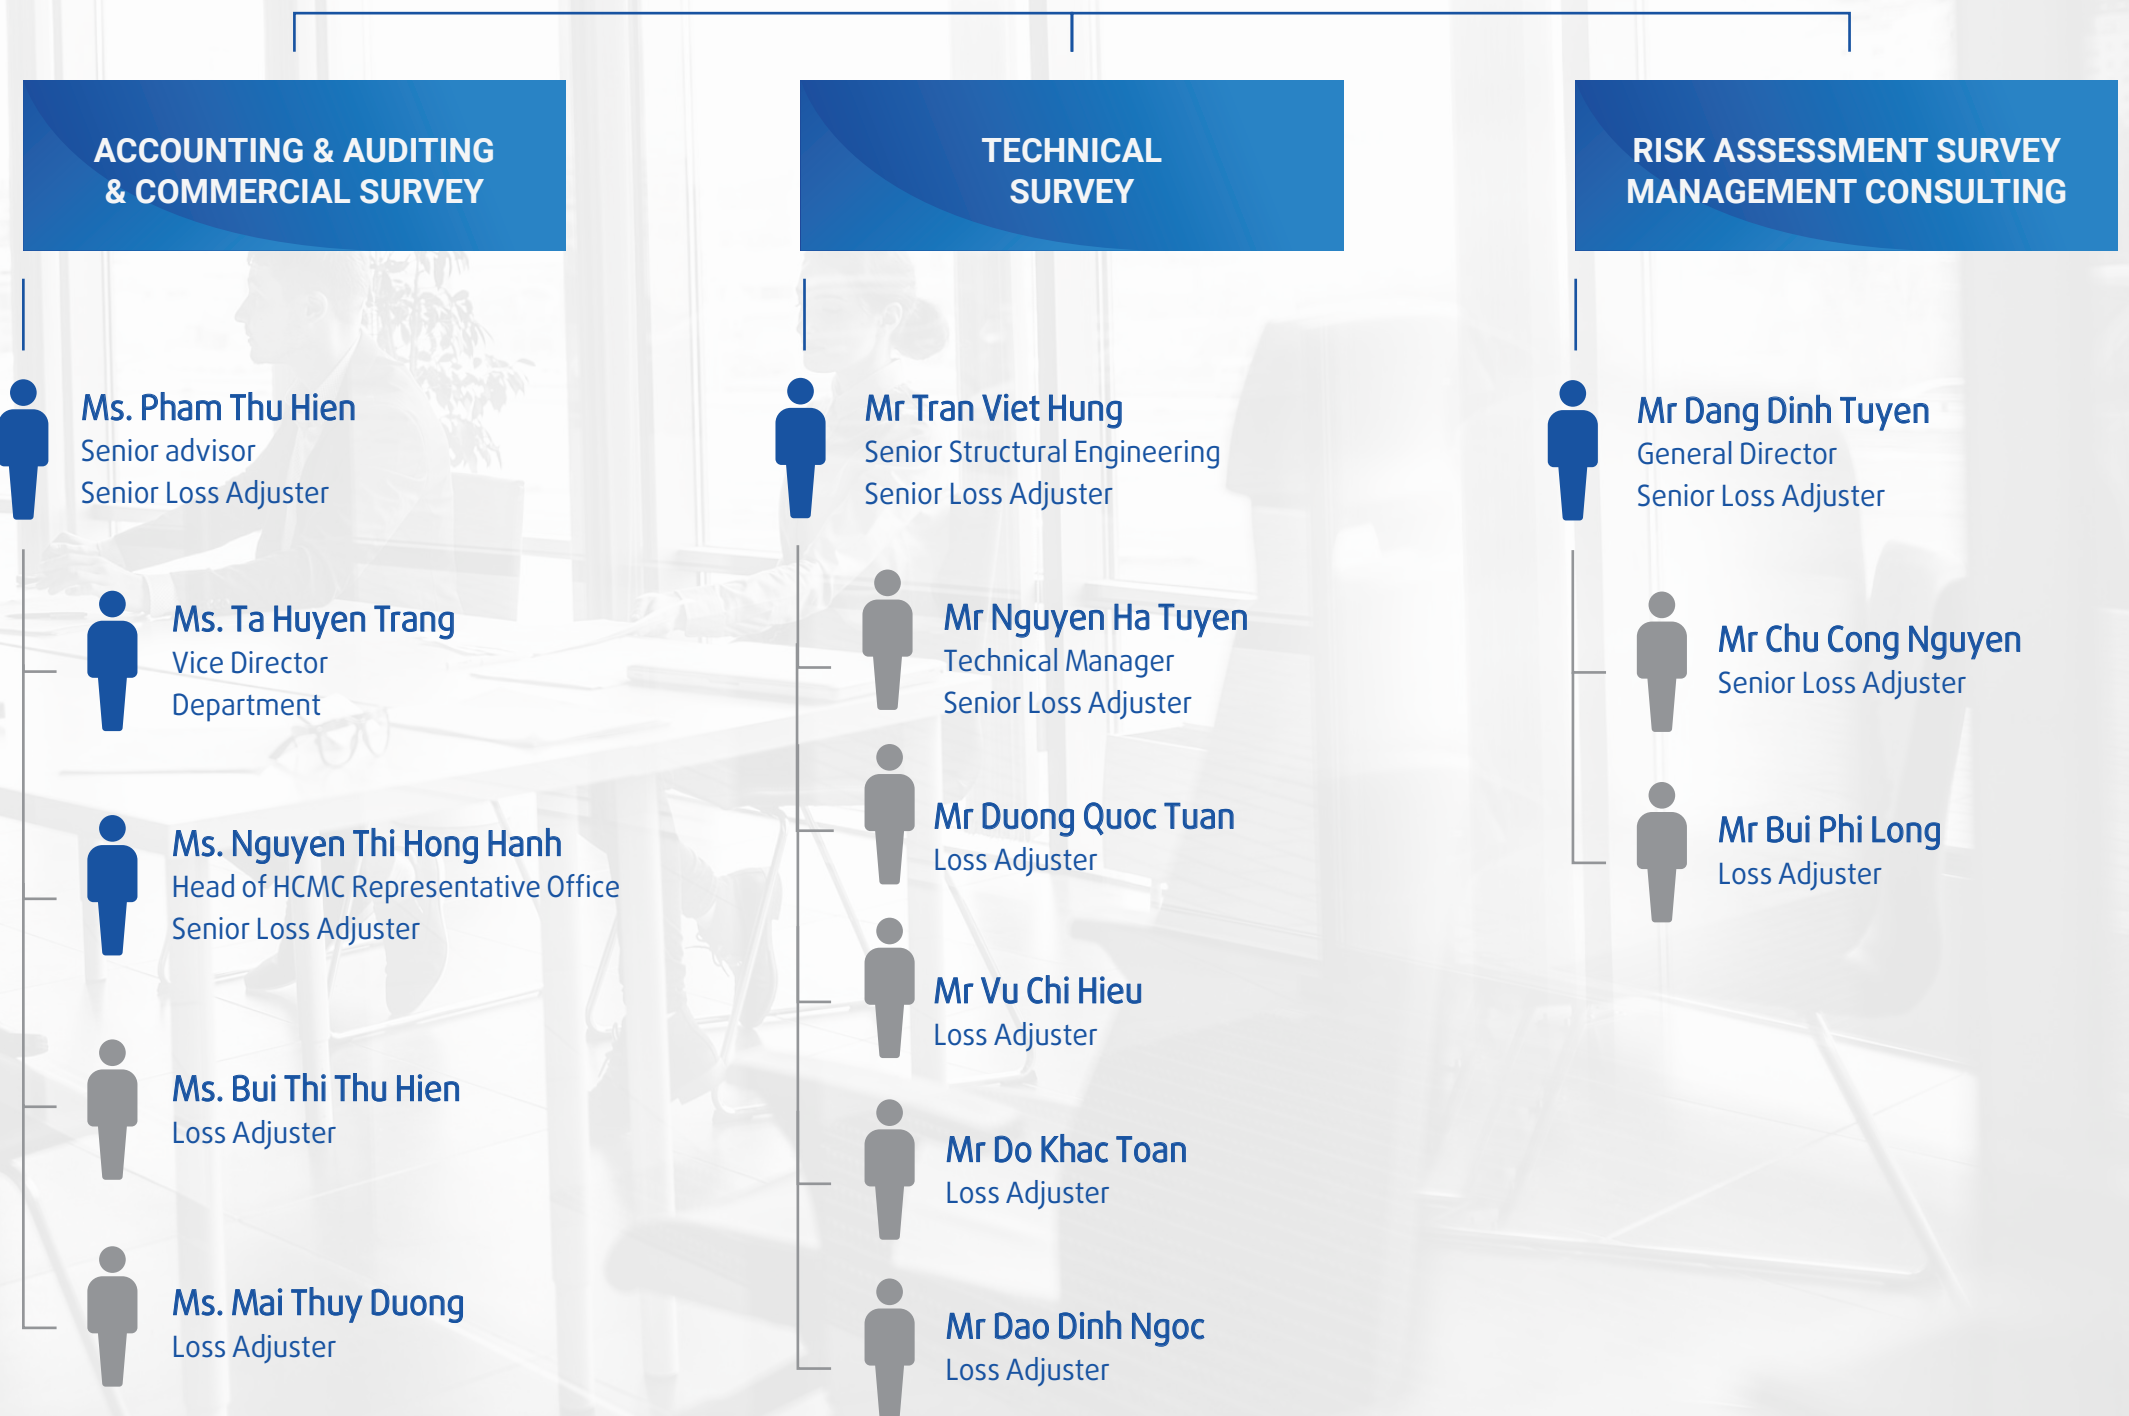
ACCOUNTING & AUDITING & COMMERCIAL SURVEY

Ms. Pham Thu Hien
Senior advisor
Senior Loss Adjuster

Ms. Ta Huyen Trang
Vice Director
Department

Ms. Nguyen Thi Hong Hanh
Head of HCMC Representative Office
Senior Loss Adjuster

Ms. Bui Thi Thu Hien
Loss Adjuster

Ms. Mai Thuy Duong
Loss Adjuster

TECHNICAL SURVEY

Mr Tran Viet Hung
Senior Structural Engineering
Senior Loss Adjuster

Mr Nguyen Ha Tuyen
Technical Manager
Senior Loss Adjuster

Mr Duong Quoc Tuan
Loss Adjuster

Mr Vu Chi Hieu
Loss Adjuster

Mr Do Khac Toan
Loss Adjuster

Mr Dao Dinh Ngoc
Loss Adjuster

RISK ASSESSMENT SURVEY MANAGEMENT CONSULTING

Mr Dang Dinh Tuyen
General Director
Senior Loss Adjuster

Mr Chu Cong Nguyen
Senior Loss Adjuster

Mr Bui Phi Long
Loss Adjuster